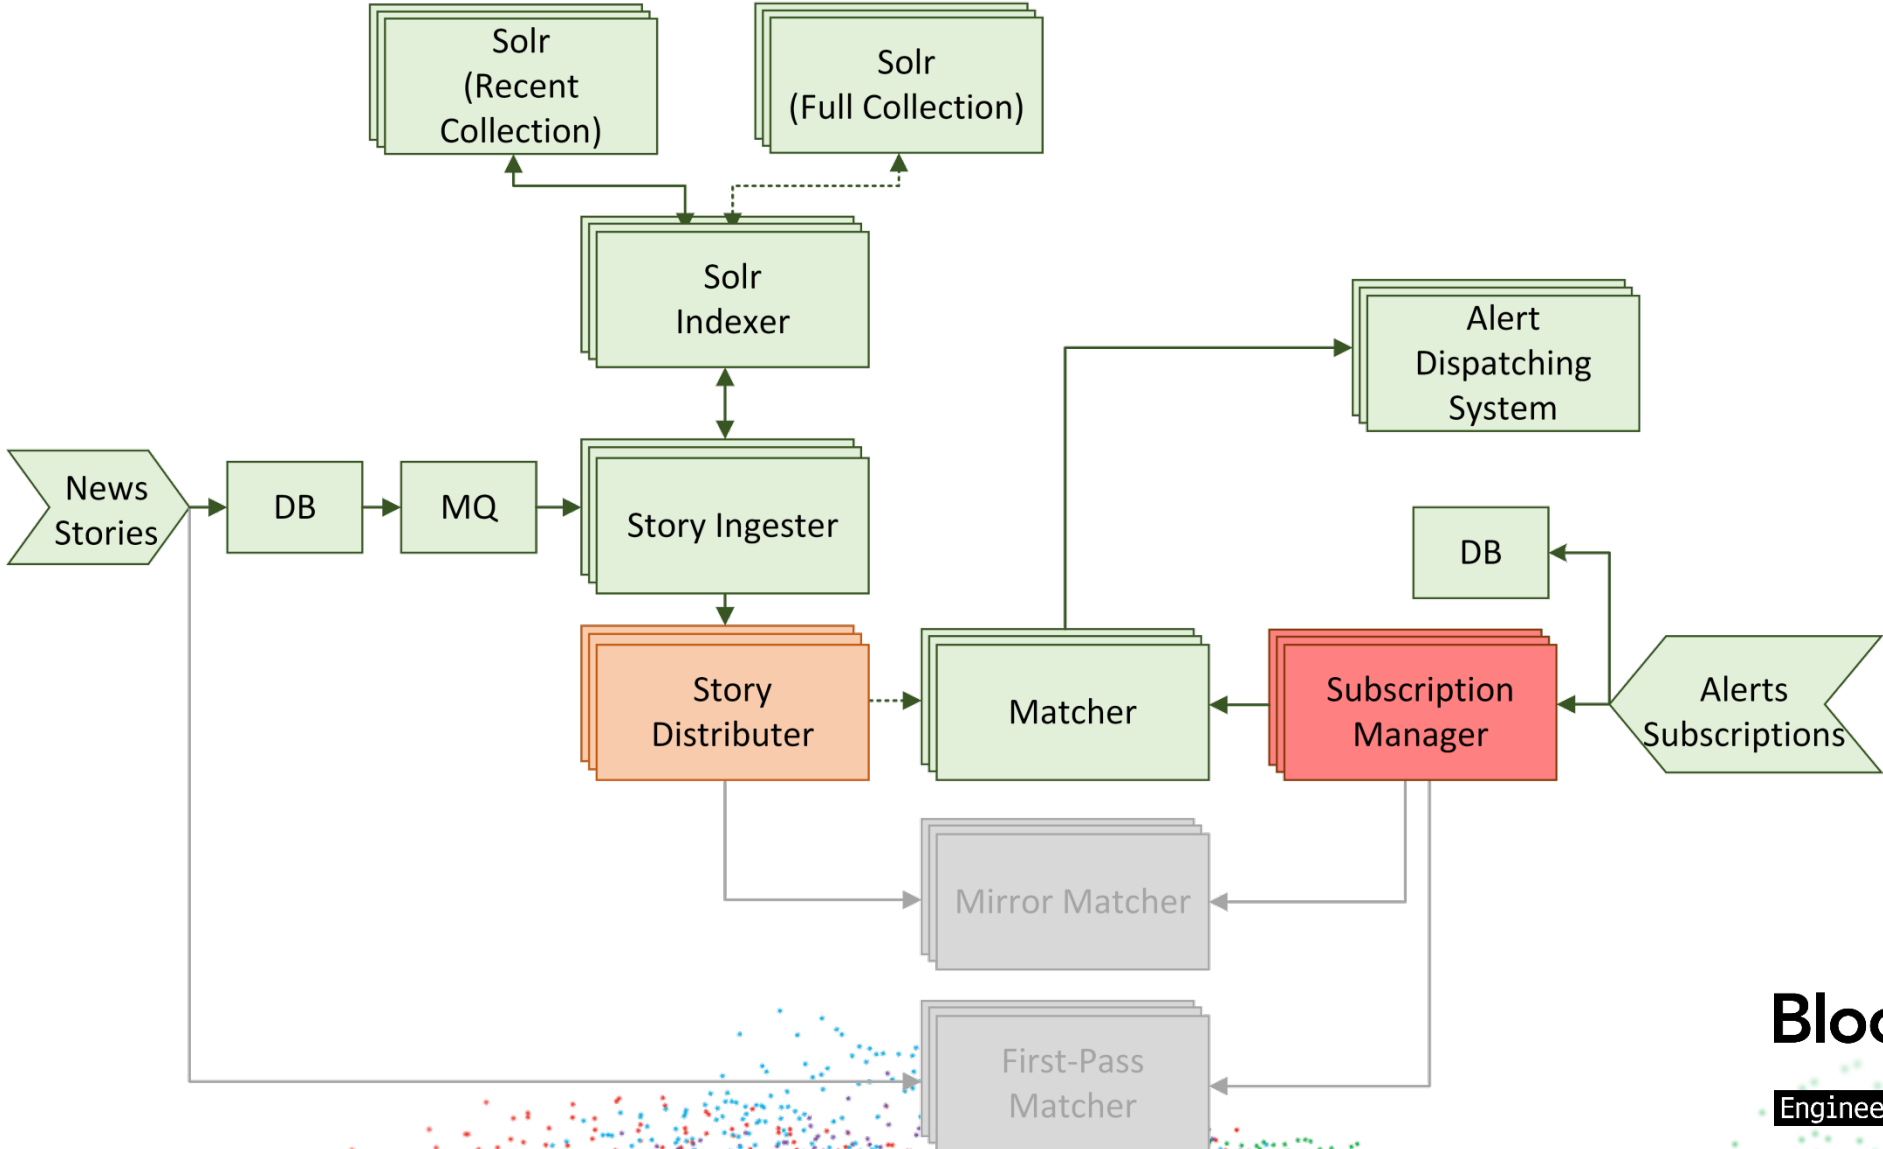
Solr (Recent Collection)

Solr (Full Collection)

Solr Indexer

Alert Dispatching System

News Stories

DB

MQ

Story Ingester

DB

Story Distributer

Matcher

Subscription Manager

Alerts Subscriptions

Mirror Matcher

First-Pass Matcher

Bloo

Enginee